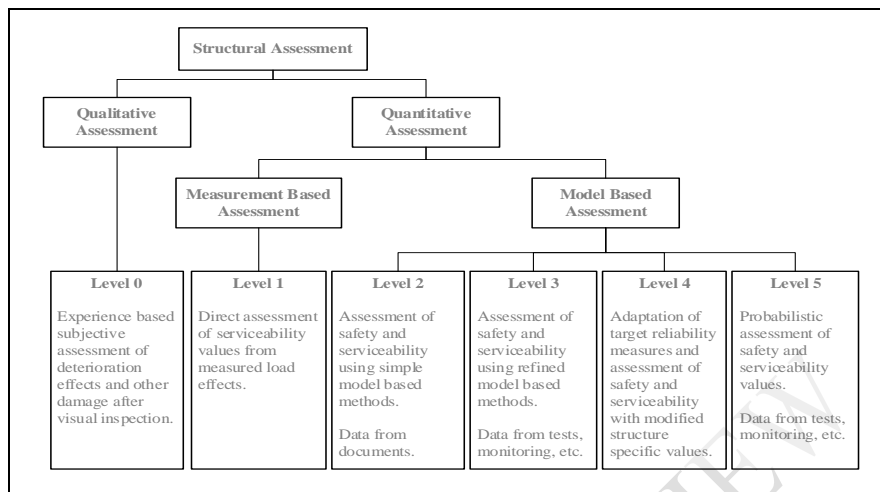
Structural Assessment

Qualitative Assessment

Quantitative Assessment

Measurement Based Assessment

Model Based Assessment

Level 0

Experience based subjective assessment of deterioration effects and other damage after visual inspection.

Level 1

Direct assessment of serviceability values from measured load effects.

Level 2

Assessment of safety and serviceability using simple model based methods.

Data from documents.

Level 3

Assessment of safety and serviceability using refined model based methods.

Data from tests, monitoring, etc.

Level 4

Adaptation of target reliability measures and assessment of safety and serviceability with modified structure specific values.

Level 5

Probabilistic assessment of safety and serviceability values.

Data from tests, monitoring, etc.